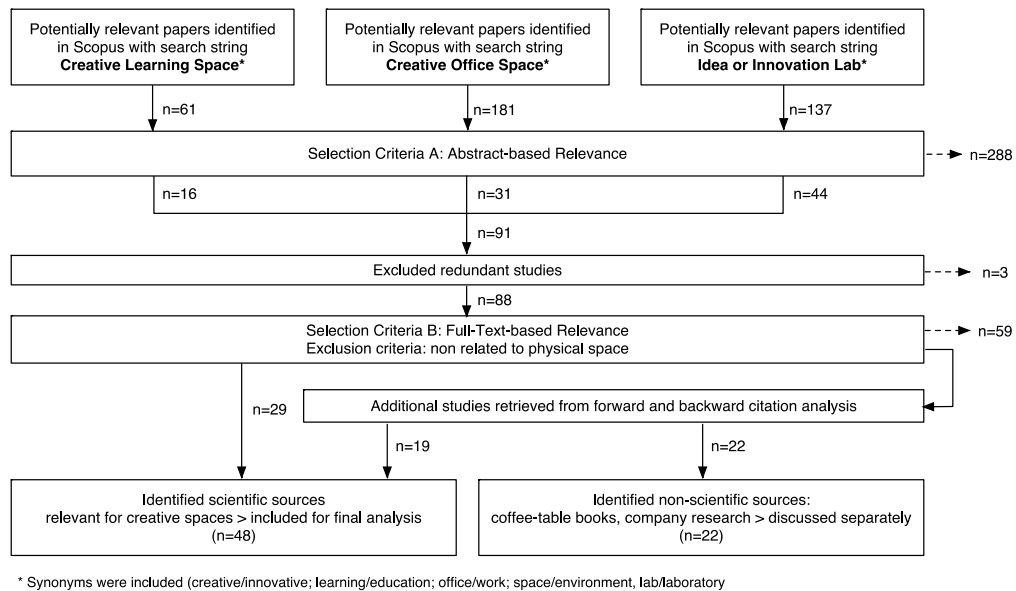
Potentially relevant papers identified in Scopus with search string **Creative Learning Space***

Potentially relevant papers identified in Scopus with search string **Creative Office Space***

Potentially relevant papers identified in Scopus with search string **Idea or Innovation Lab***

n=61

n=181

n=137

Selection Criteria A: Abstract-based Relevance

n=288

n=16

n=31

n=44

n=91

Excluded redundant studies

n=3

n=88

Selection Criteria B: Full-Text-based Relevance
Exclusion criteria: non related to physical space

n=59

n=29

Additional studies retrieved from forward and backward citation analysis

n=19

n=22

Identified scientific sources relevant for creative spaces > included for final analysis (n=48)

Identified non-scientific sources: coffee-table books, company research > discussed separately (n=22)

* Synonyms were included (creative/innovative; learning/education; office/work; space/environment, lab/laboratory